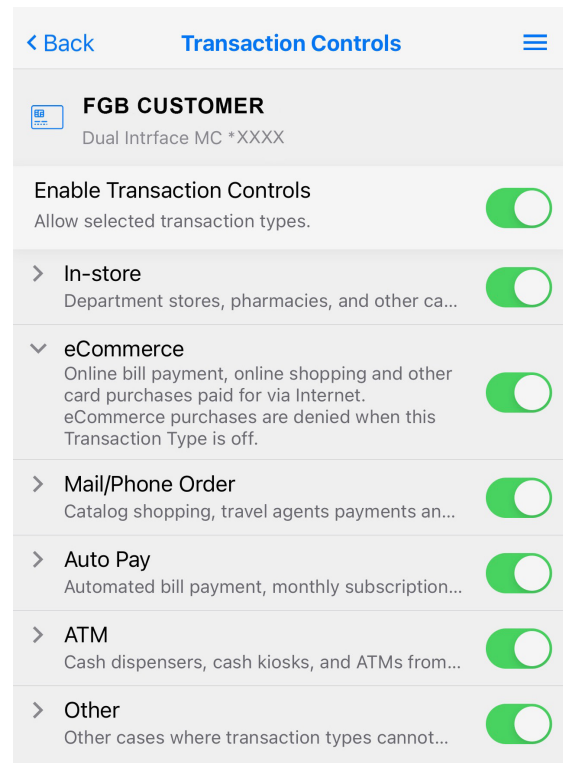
< Back Transaction Controls

FGB CUSTOMER
Dual Intrface MC *XXXX

Enable Transaction Controls
Allow selected transaction types.

In-store
Department stores, pharmacies, and other ca...

eCommerce
Online bill payment, online shopping and other card purchases paid for via Internet. eCommerce purchases are denied when this Transaction Type is off.

Mail/Phone Order
Catalog shopping, travel agents payments an...

Auto Pay
Automated bill payment, monthly subscription...

ATM
Cash dispensers, cash kiosks, and ATMs from...

Other
Other cases where transaction types cannot...